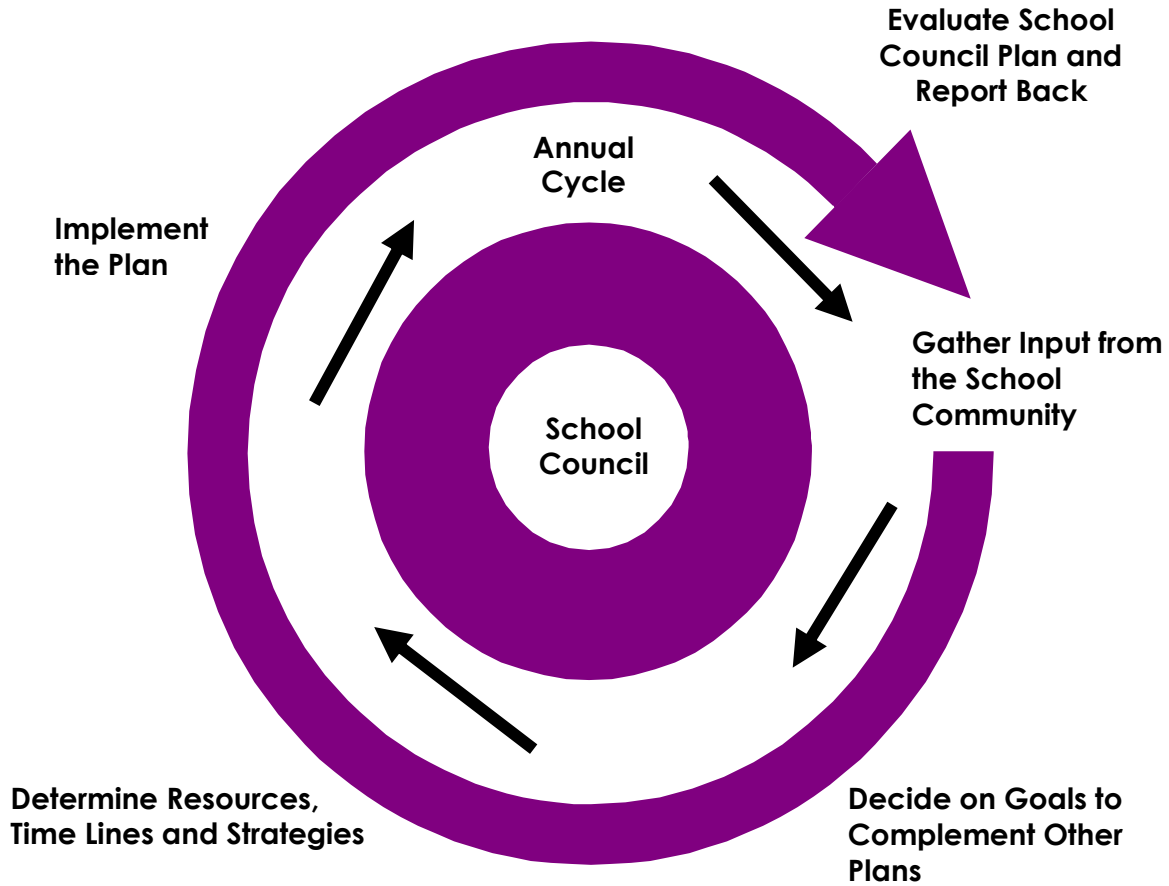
Evaluate School Council Plan and Report Back

Annual Cycle

Implement the Plan

Gather Input from the School Community

School Council

Determine Resources, Time Lines and Strategies

Decide on Goals to Complement Other Plans